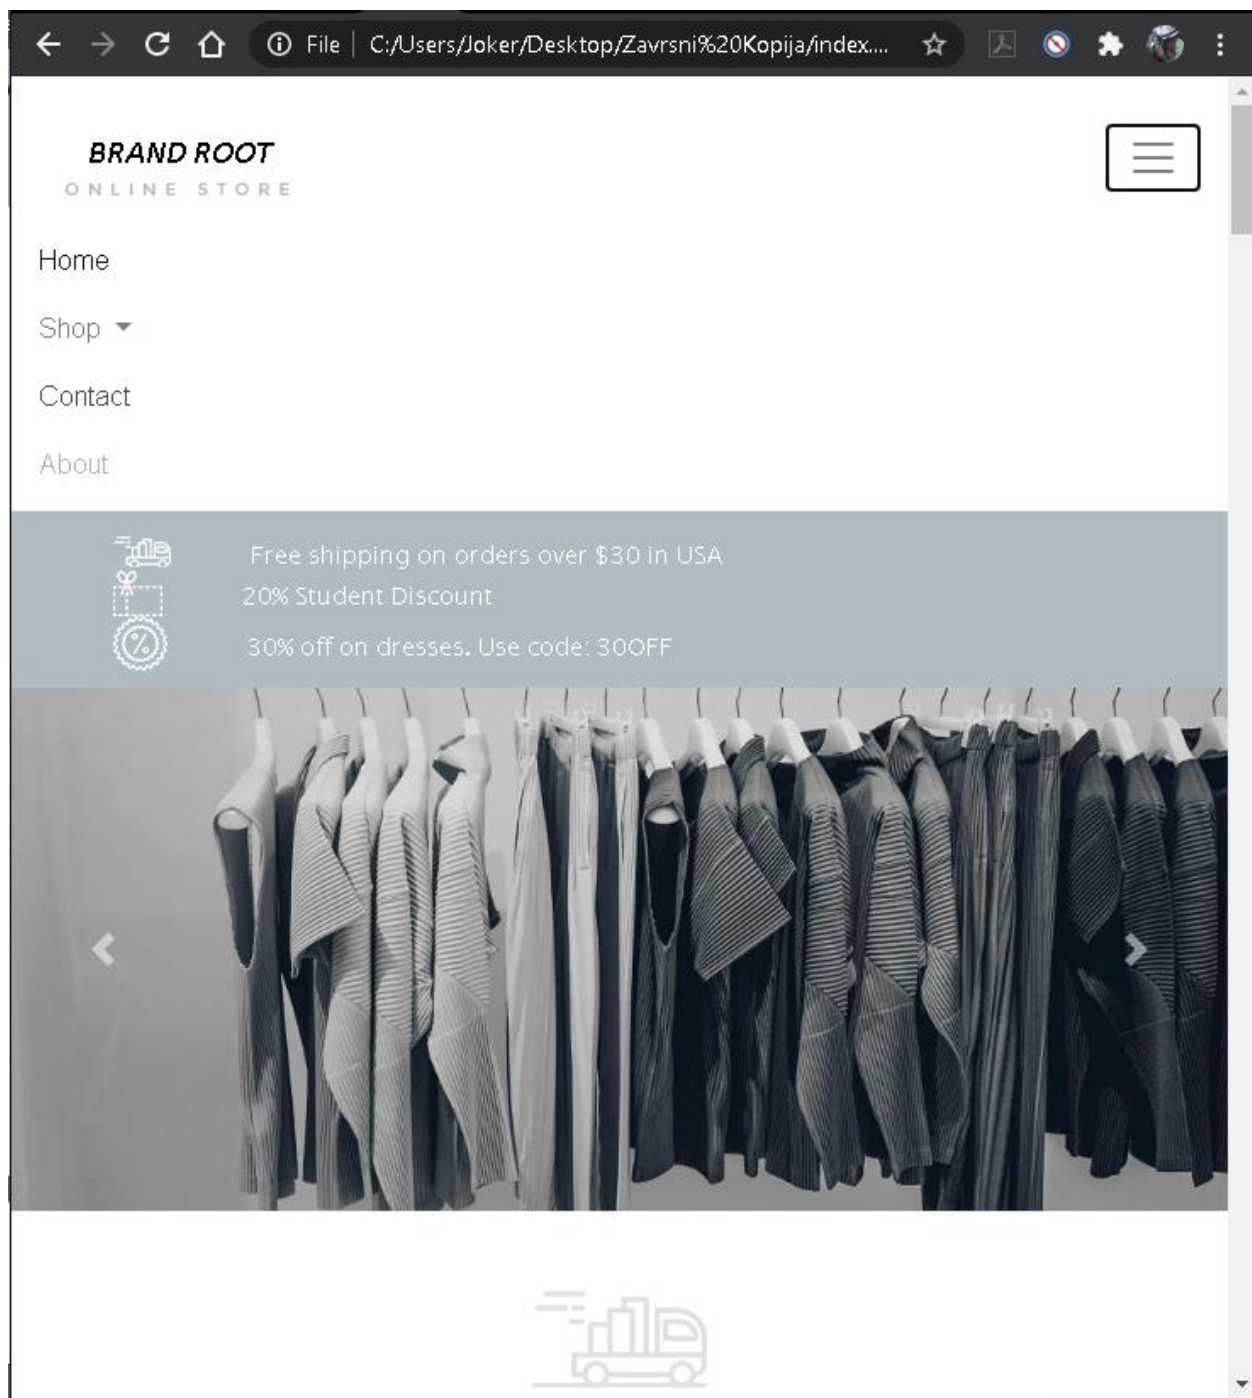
File | C:/Users/Joker/Desktop/Zavrsni%20Kopija/index....

BRAND ROOT
ONLINE STORE

Home
Shop
Contact
About

Free shipping on orders over $30 in USA
20% Student Discount
30% off on dresses. Use code: 30OFF